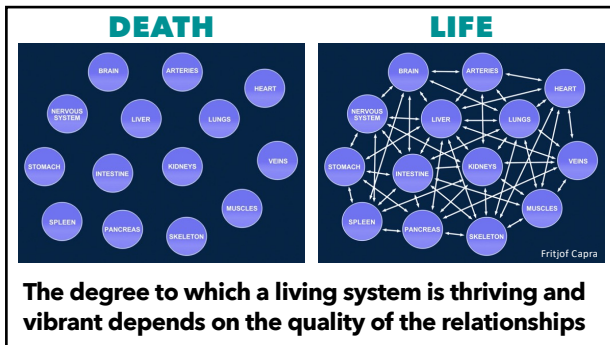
DEATH

BRAIN
ARTERIES
HEART
NERVOUS SYSTEM
LIVER
LUNGS
STOMACH
INTESTINE
KIDNEYS
VEINS
SPLEEN
PANCREAS
SKELETON
MUSCLES

LIFE

BRAIN
ARTERIES
HEART
NERVOUS SYSTEM
LIVER
LUNGS
STOMACH
INTESTINE
KIDNEYS
VEINS
SPLEEN
PANCREAS
SKELETON
MUSCLES

Fritjof Capra

The degree to which a living system is thriving and vibrant depends on the quality of the relationships